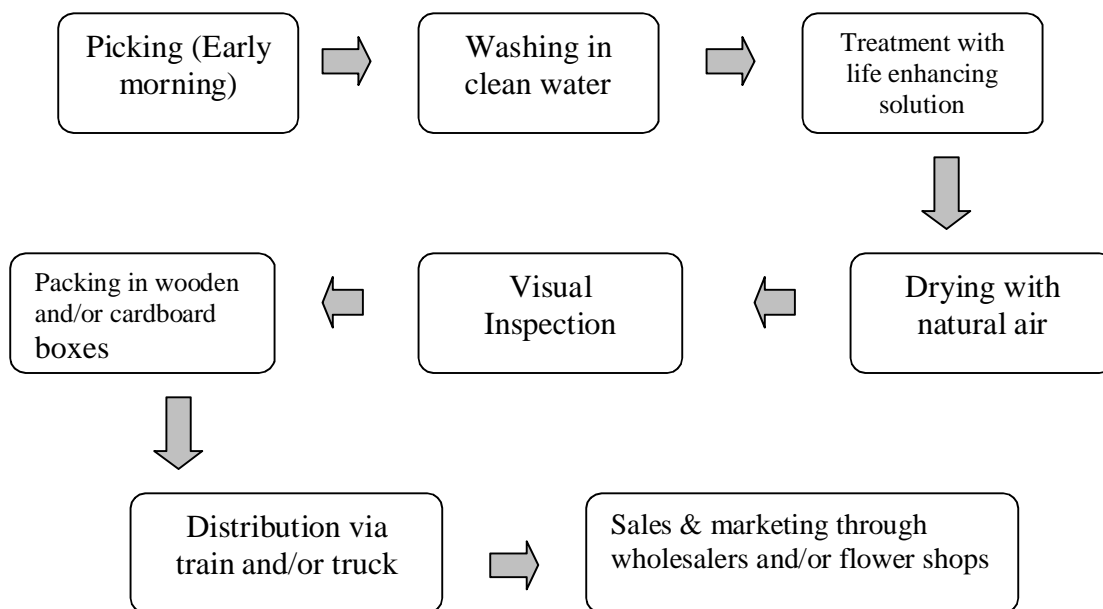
Picking (Early morning)

Washing in clean water

Treatment with life enhancing solution

Drying with natural air

Visual Inspection

Packing in wooden and/or cardboard boxes

Distribution via train and/or truck

Sales & marketing through wholesalers and/or flower shops